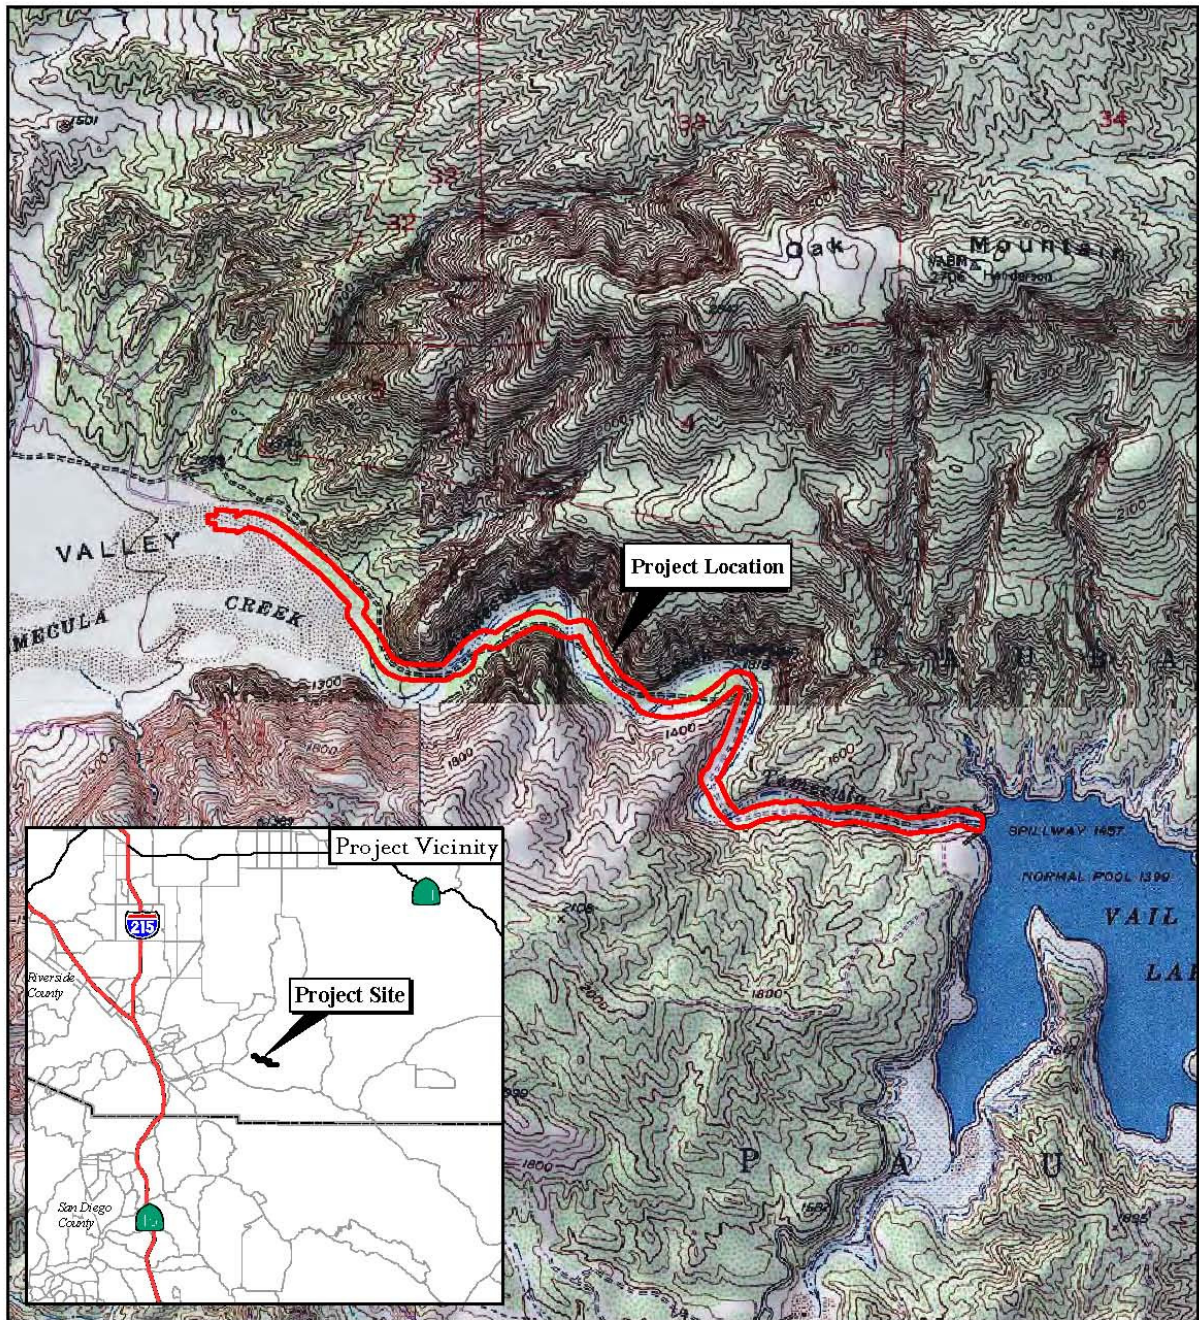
1501
33
34
32
32
Oak
Mountain
2786 Henderson
2800
2600
5
4
3
VALLEY
TEMECULA
CREEK
Project Location
1300
P
U
B
A
1800
1400
1600
Temecula
SPILLWAY 1457
NORMAL POOL 1399
VAIL
LA
Project Vicinity
215
Riverside County
Project Site
2108
2000
1800
San Diego County
1800
P
A
U